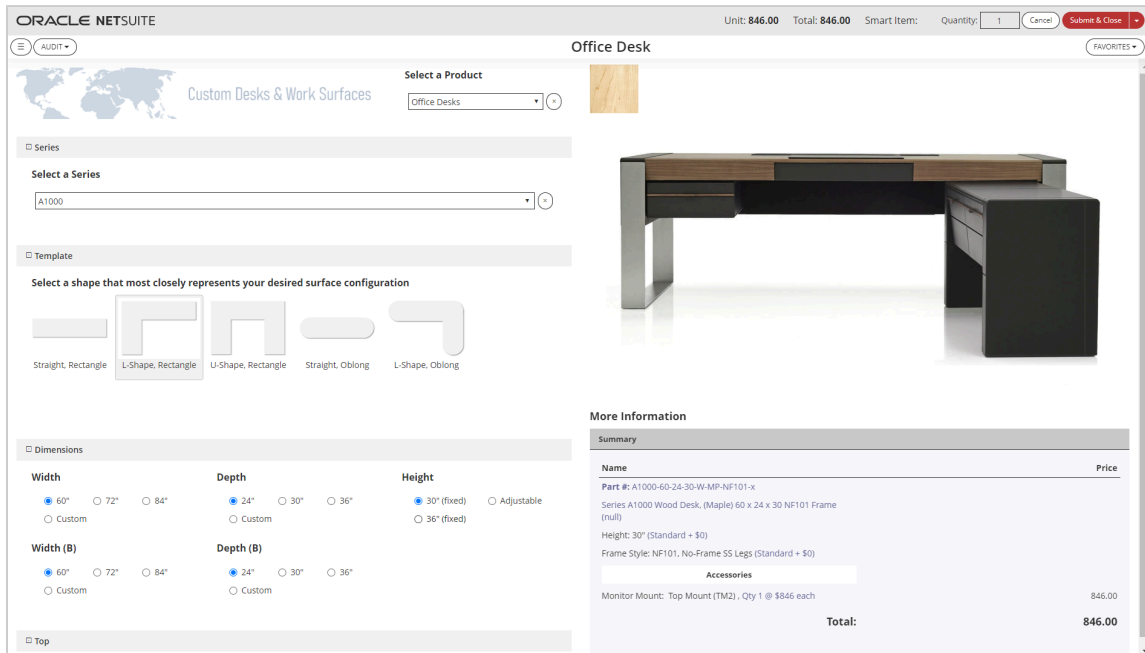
ORACLE NETSUITE

Unit: 846.00 Total: 846.00 Smart Item: Quantity: 1 Cancel Submit & Close

AUDIT

Office Desk

FAVORITES

Custom Desks & Work Surfaces

Select a Product

Office Desks

Series

Select a Series

A1000

Template

Select a shape that most closely represents your desired surface configuration

Straight, Rectangle L-Shape, Rectangle U-Shape, Rectangle Straight, Oblong L-Shape, Oblong

Dimensions

Width

60" 72" 84" Custom

Depth

24" 30" 36" Custom

Height

30" (fixed) Adjustable 36" (fixed)

Width (B)

60" 72" 84" Custom

Depth (B)

24" 30" 36" Custom

Top

More Information

Summary

| Name | Price |
|---|---|
| Part #: A1000-60-24-30-W-MP-NF101-x | |
| Series A1000 Wood Desk, (Maple) 60 x 24 x 30 NF101 Frame (null) | |
| Height: 30" (Standard + $0) | |
| Frame Style: NF101, No-Frame SS Legs (Standard + $0) | |
| Accessories | |
| Monitor Mount: Top Mount (TM2) , Qty 1 @ $846 each | 846.00 |
| Total: | 846.00 |